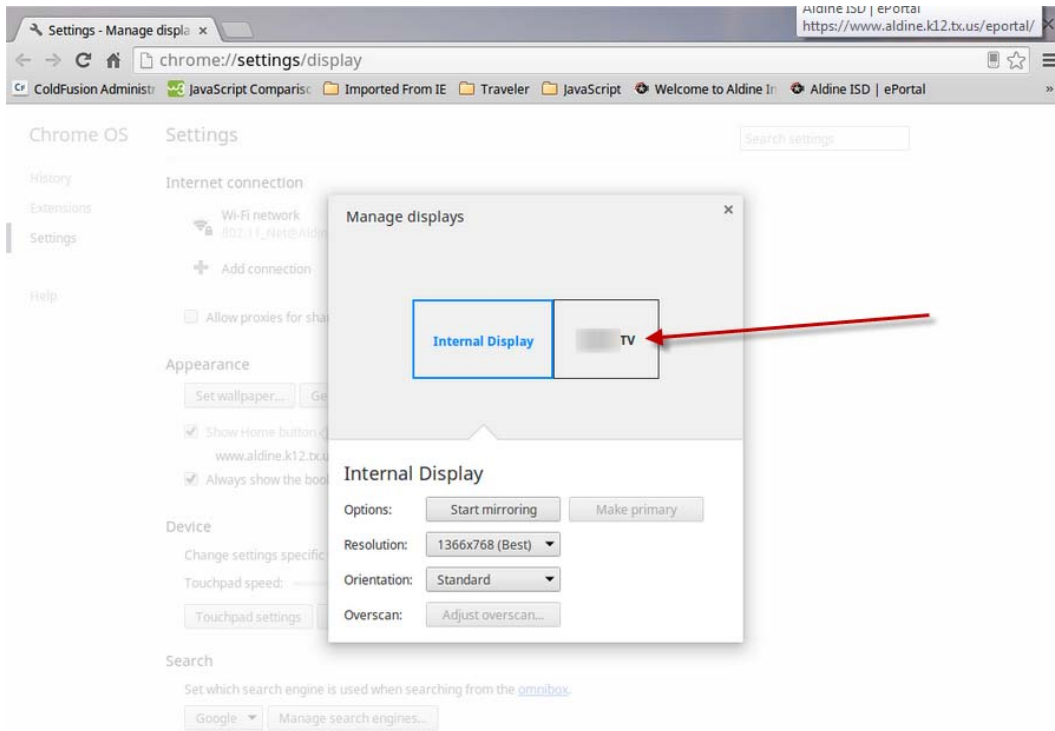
Settings - Manage displa ×

Aldine ISD | ePortal
https://www.aldine.k12.tx.us/eportal/

chrome://settings/display

ColdFusion Administr JavaScript Comparisc Imported From IE Traveler JavaScript Welcome to Aldine In Aldine ISD | ePortal »

Chrome OS Settings Search settings

History
Extensions
Settings

Help

Internet connection

Wi-Fi network
802.11_Net@Aldin

Add connection

Allow proxies for sha

Appearance

Set wallpaper... Ge

Show Home button

www.aldine.k12.tx.u

Always show the boo

Device

Change settings specific

Touchpad speed:

Touchpad settings

Search

Set which search engine is used when searching from the omnibox.

Google ▾ Manage search engines...

Manage displays ×

Internal Display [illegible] TV

Internal Display

Options: Start mirroring Make primary

Resolution: 1366x768 (Best) ▾

Orientation: Standard ▾

Overscan: Adjust overscan...